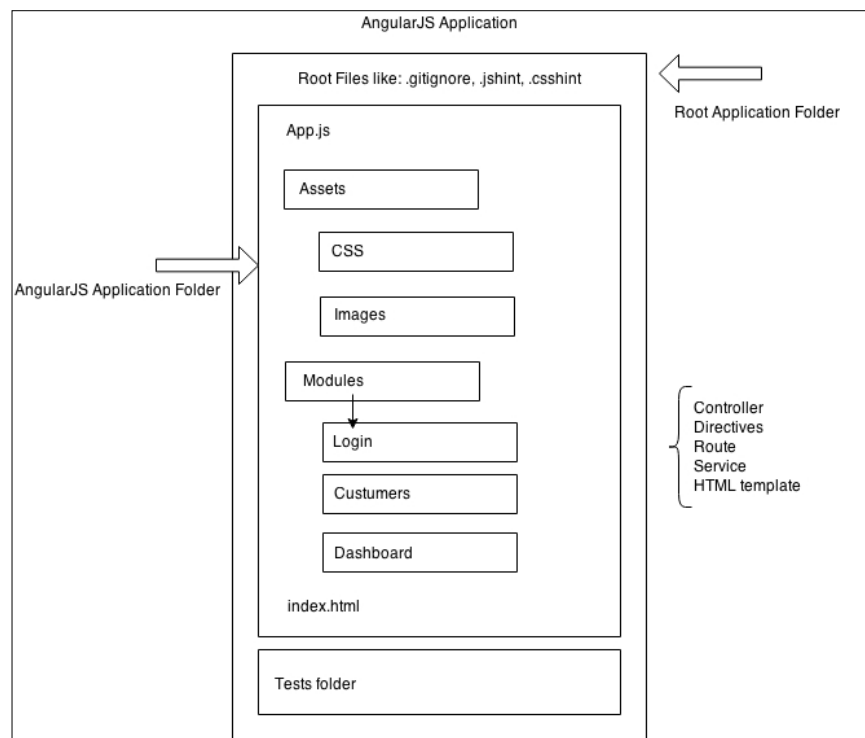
AngularJS Application

Root Files like: .gitignore, .jshint, .csshint

Root Application Folder

App.js

Assets

CSS

Images

AngularJS Application Folder

Modules

Login

Custumers

Dashboard

index.html

Controller
Directives
Route
Service
HTML template

Tests folder